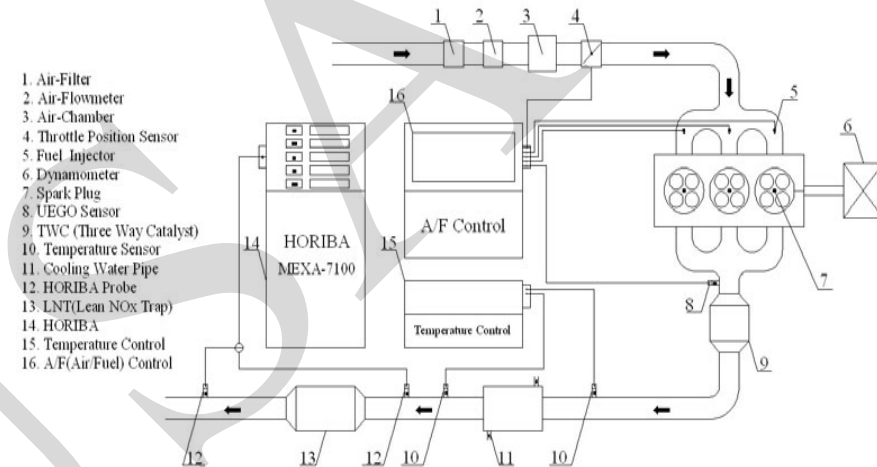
1. Air-Filter
2. Air-Flowmeter
3. Air-Chamber
4. Throttle Position Sensor
5. Fuel Injector
6. Dynamometer
7. Spark Plug
8. UEGO Sensor
9. TWC (Three Way Catalyst)
10. Temperature Sensor
11. Cooling Water Pipe
12. HORIBA Probe
13. LNT(Lean NOx Trap)
14. HORIBA
15. Temperature Control
16. A/F(Air/Fuel) Control

1
2
3
4
5
6
7
8
9
10
10
11
12
12
13
14
15
16

HORIBA
MEXA-7100

A/F Control

Temperature Control